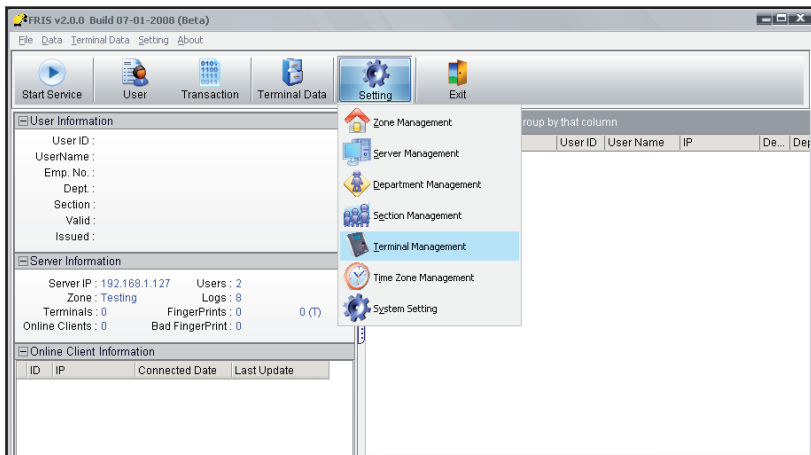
FRIS v2.0.0 Build 07-01-2008 (Beta)

File Data Terminal Data Setting About

Start Service
User
Transaction
Terminal Data
Setting
Exit

User Information
User ID :
UserName :
Emp. No. :
Dept. :
Section :
Valid :
Issued :

Server Information
Server IP : 192.168.1.127
Users : 2
Zone : Testing
Logs : 8
Terminals : 0
FingerPrints : 0
0 (T)
Online Clients : 0
Bad FingerPrint : 0

Online Client Information

| ID | IP | Connected Date | Last Update |
|---|---|---|---|

Zone Management
Server Management
Department Management
Section Management
Terminal Management
Time Zone Management
System Setting

roup by that column

| User ID | User Name | IP | De... | Dep |
|---|---|---|---|---|